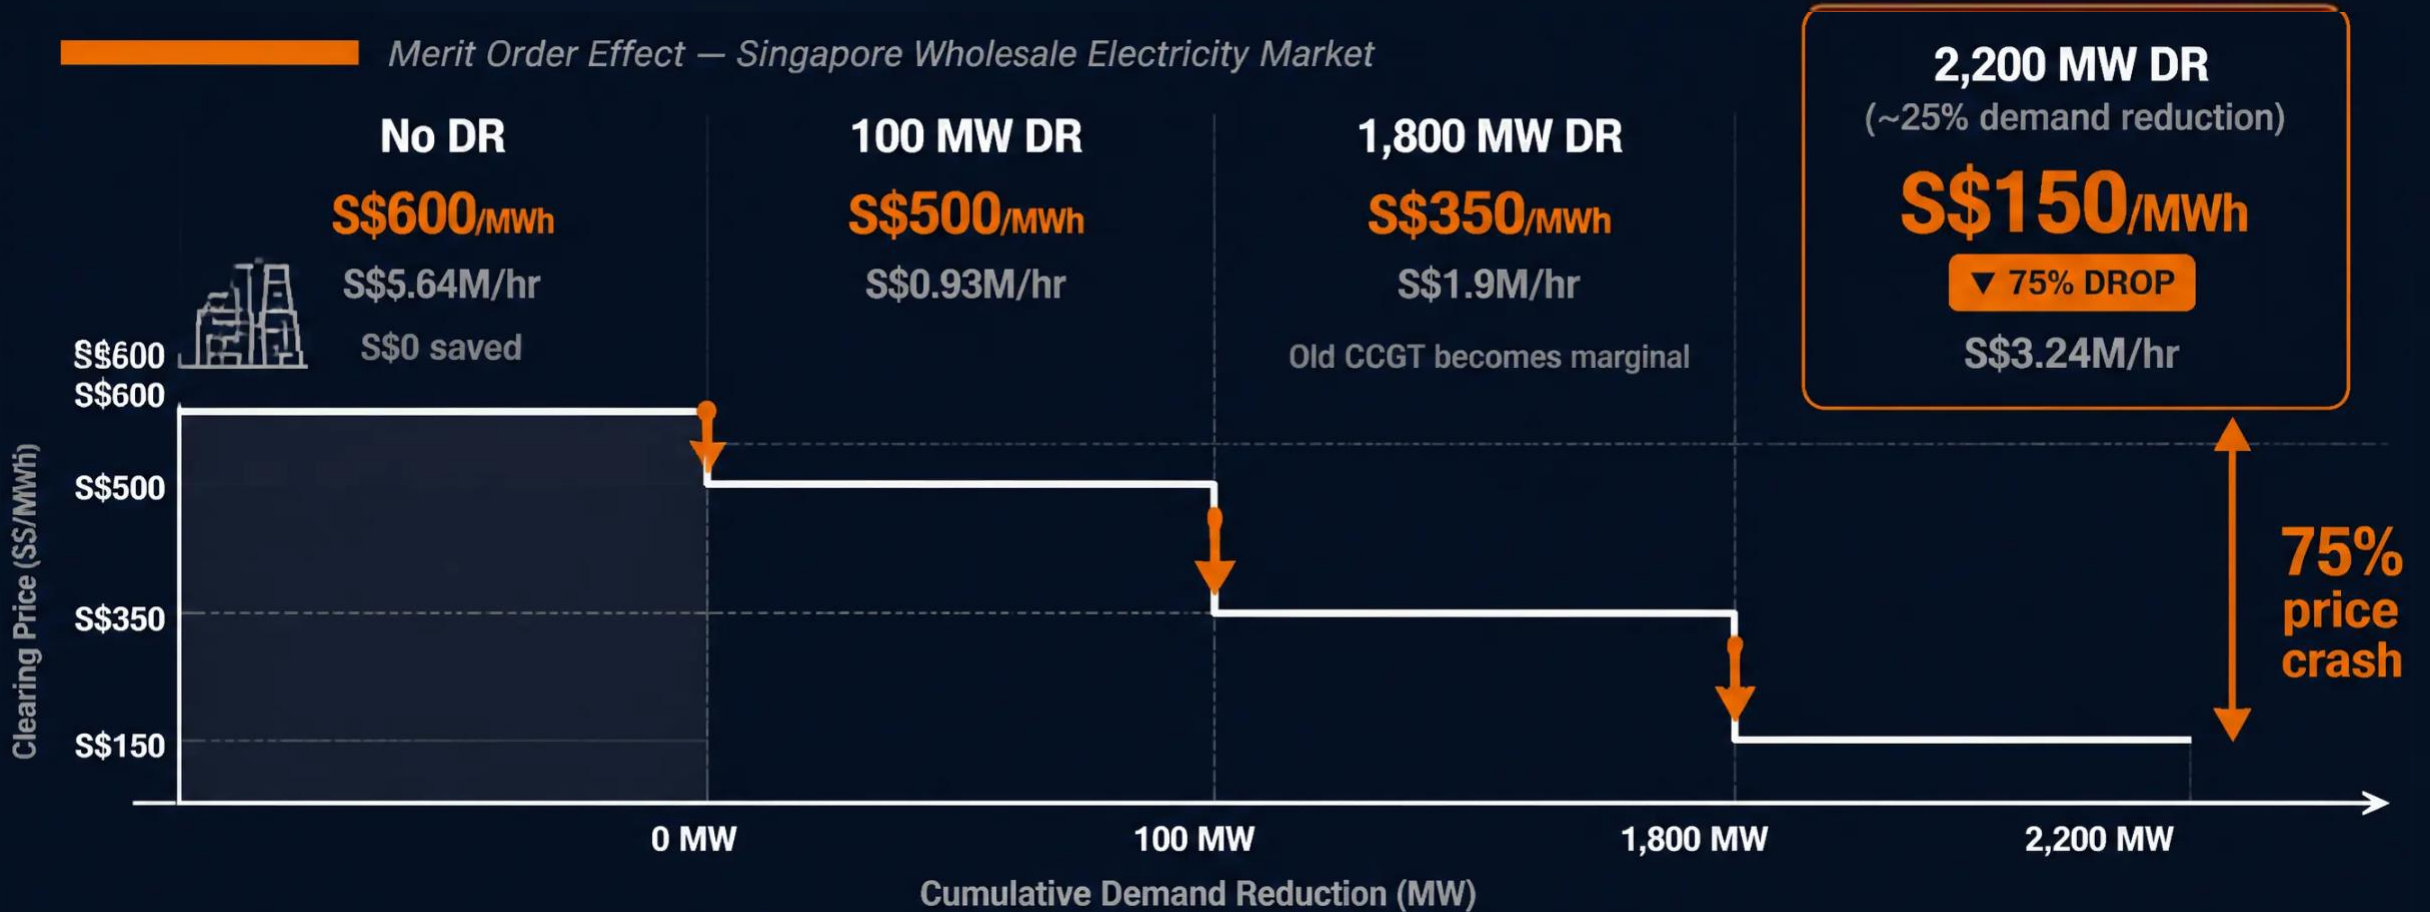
Merit Order Effect — Singapore Wholesale Electricity Market

No DR
S$600/MWh
S$5.64M/hr
S$0 saved

100 MW DR
S$500/MWh
S$0.93M/hr

1,800 MW DR
S$350/MWh
S$1.9M/hr
Old CCGT becomes marginal

2,200 MW DR
(~25% demand reduction)
S$150/MWh
▼ 75% DROP
S$3.24M/hr

S$600
S$600
S$500
S$350
S$150
Clearing Price (S$/MWh)

75% price crash

0 MW
100 MW
1,800 MW
2,200 MW
Cumulative Demand Reduction (MW)